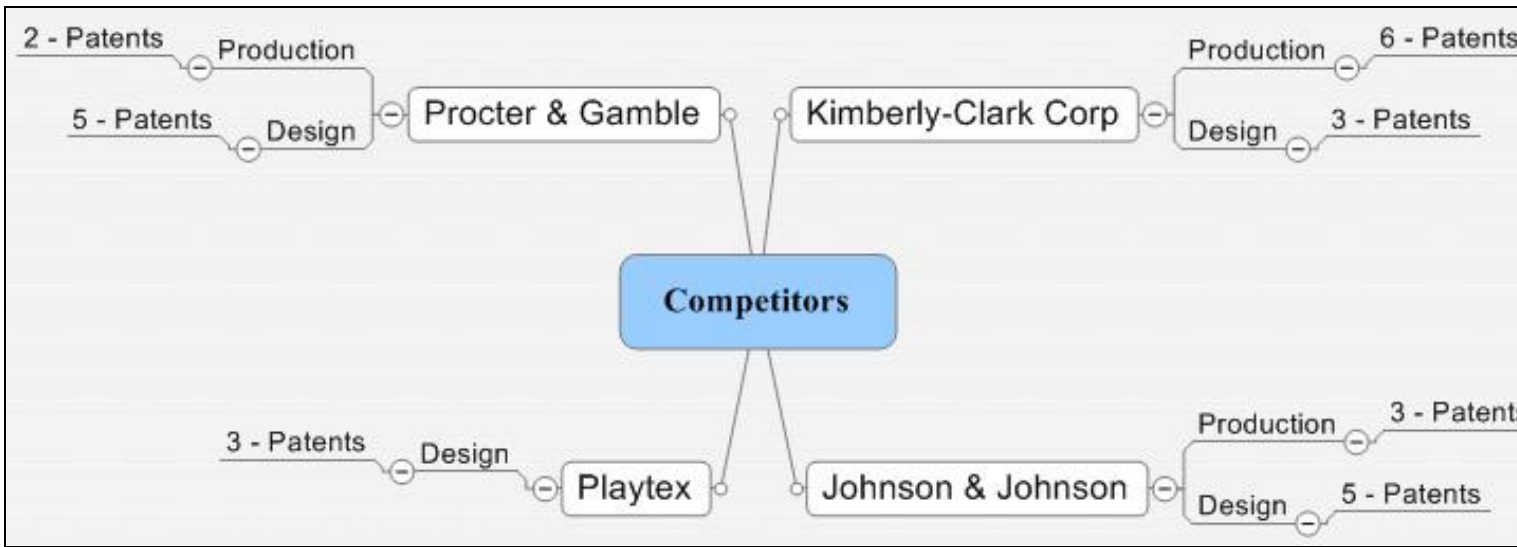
2 - Patents
Production
5 - Patents
Design
Procter & Gamble

Kimberly-Clark Corp
Production
6 - Patents
Design
3 - Patents

Competitors

3 - Patents
Design
Playtex

Johnson & Johnson
Production
3 - Patent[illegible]
Design
5 - Patents